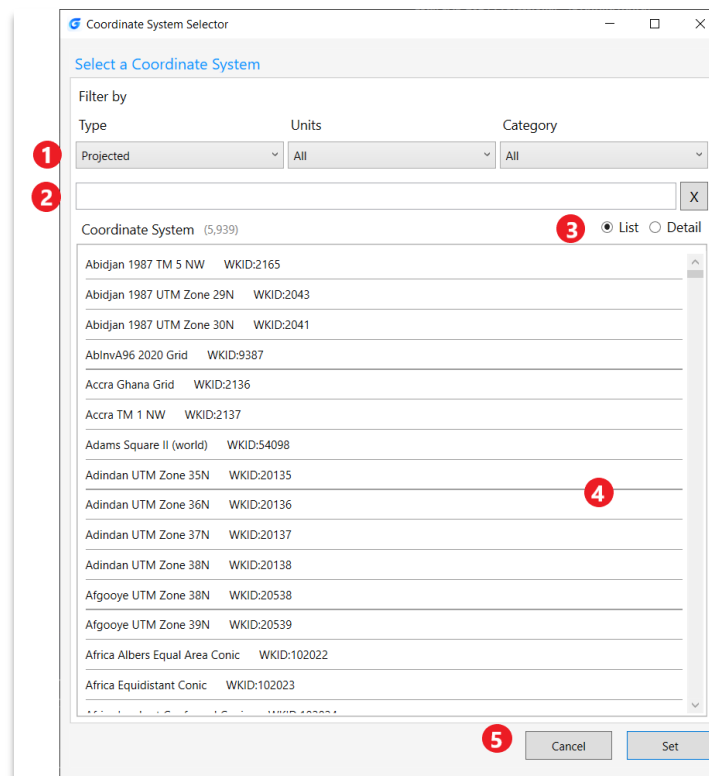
Coordinate System Selector

Select a Coordinate System

Filter by

Type

Units

Category

1

Projected

All

All

2

X

Coordinate System (5,939)

3

List

Detail

Abidjan 1987 TM 5 NW WKID:2165

Abidjan 1987 UTM Zone 29N WKID:2043

Abidjan 1987 UTM Zone 30N WKID:2041

AbInvA96 2020 Grid WKID:9387

Accra Ghana Grid WKID:2136

Accra TM 1 NW WKID:2137

Adams Square II (world) WKID:54098

Adindan UTM Zone 35N WKID:20135

Adindan UTM Zone 36N WKID:20136

4

Adindan UTM Zone 37N WKID:20137

Adindan UTM Zone 38N WKID:20138

Afgooye UTM Zone 38N WKID:20538

Afgooye UTM Zone 39N WKID:20539

Africa Albers Equal Area Conic WKID:102022

Africa Equidistant Conic WKID:102023

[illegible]

5

Cancel

Set